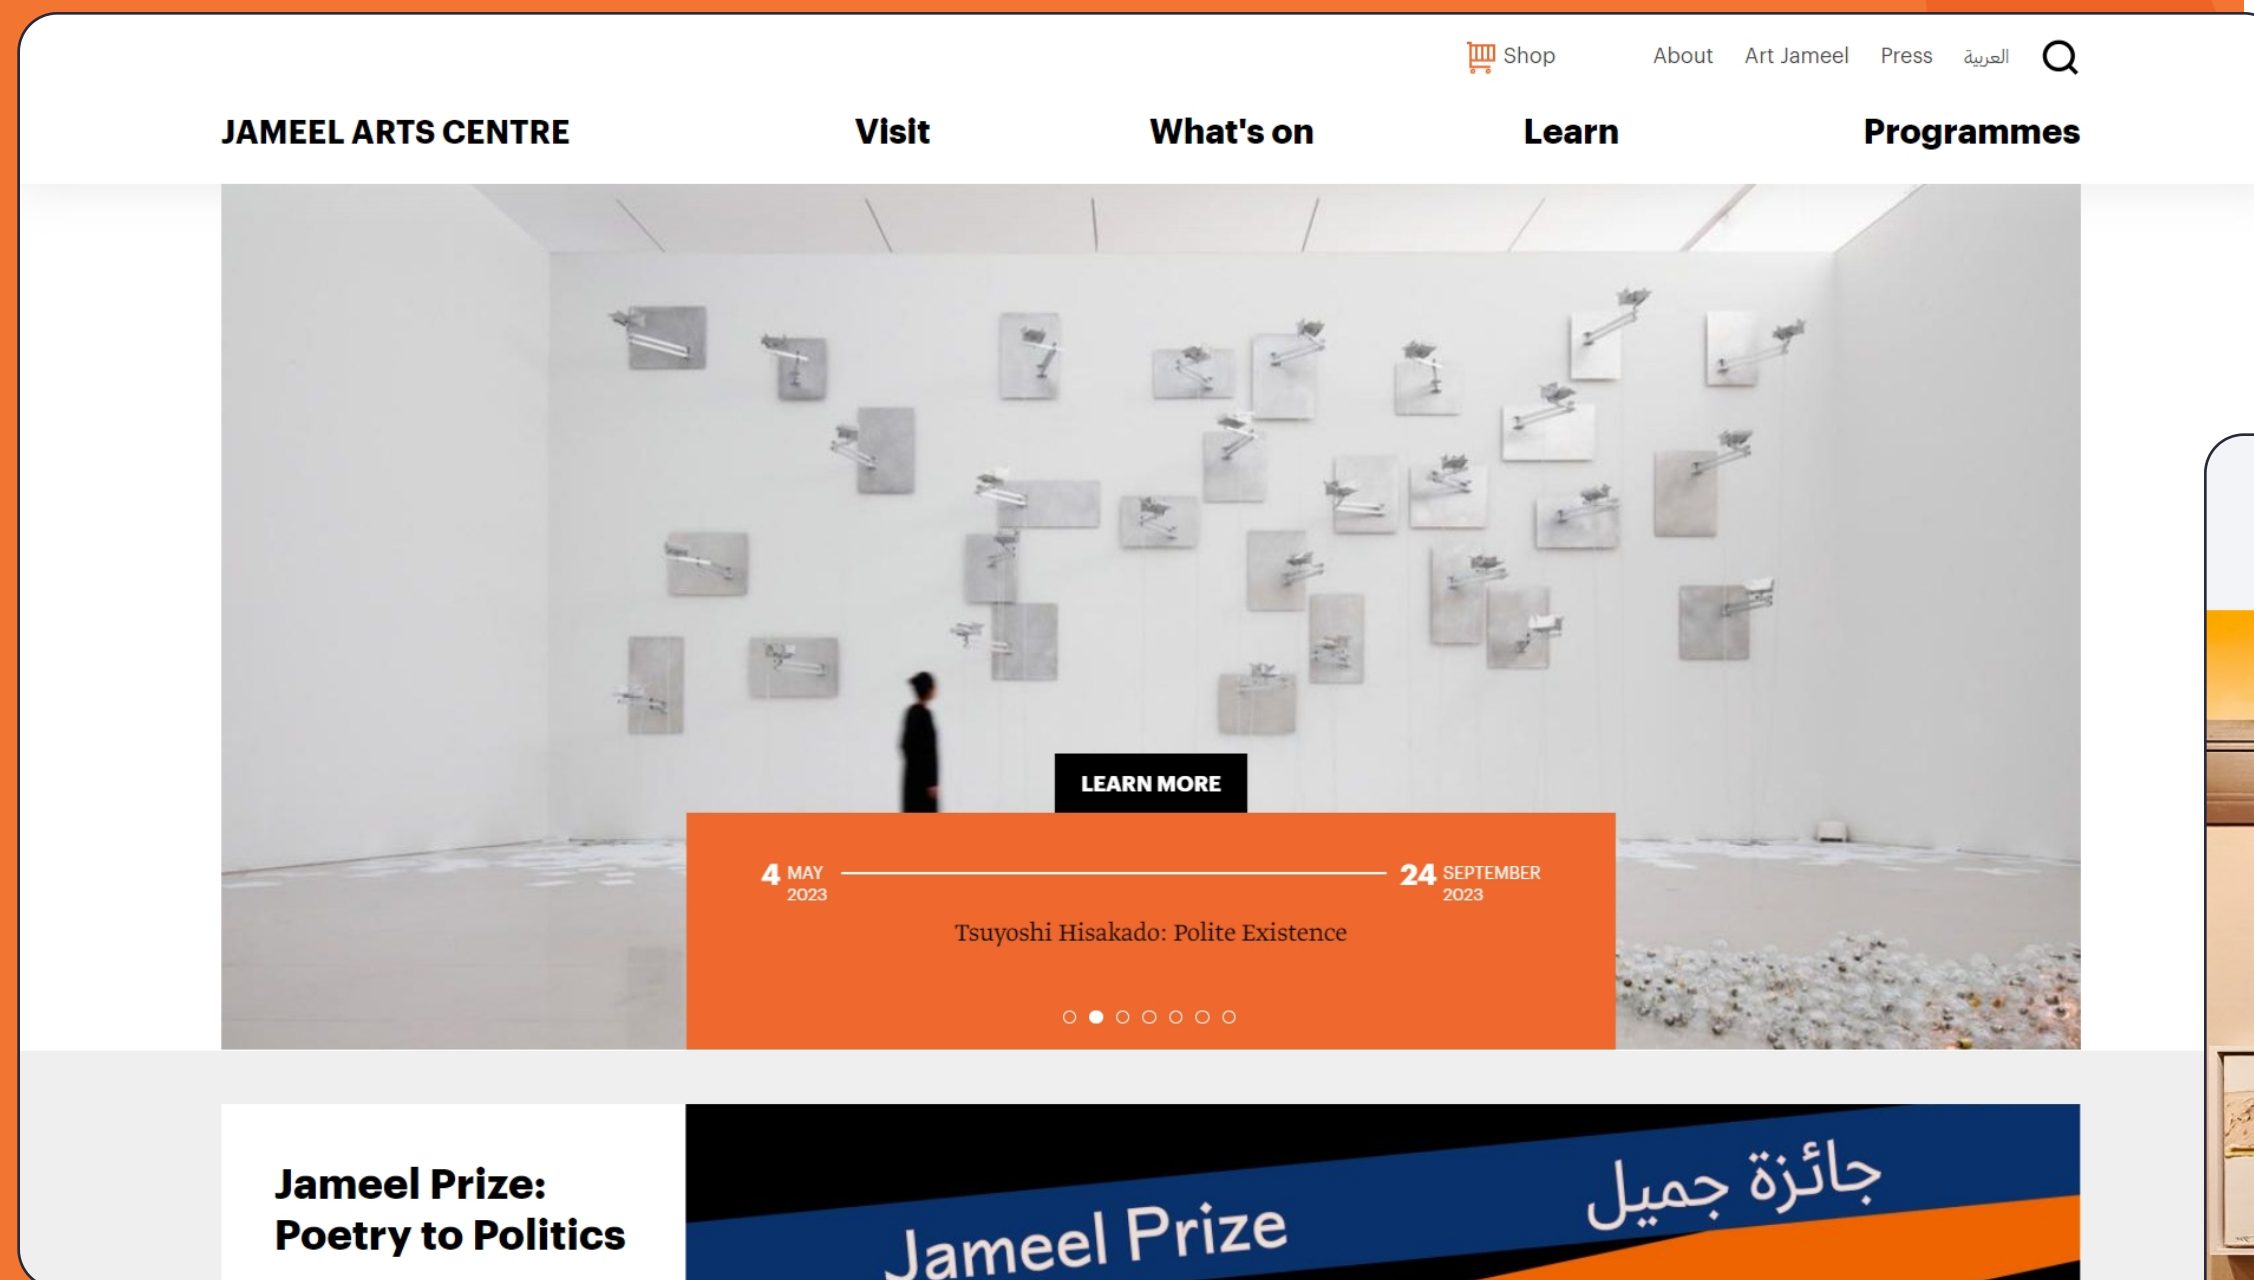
Shop About Art Jameel Press العربية

JAMEEL ARTS CENTRE Visit What's on Learn Programmes

LEARN MORE

4 MAY 2023 — 24 SEPTEMBER 2023

Tsuyoshi Hisakado: Polite Existence

Jameel Prize: Poetry to Politics

Jameel Prize جائزة جميل